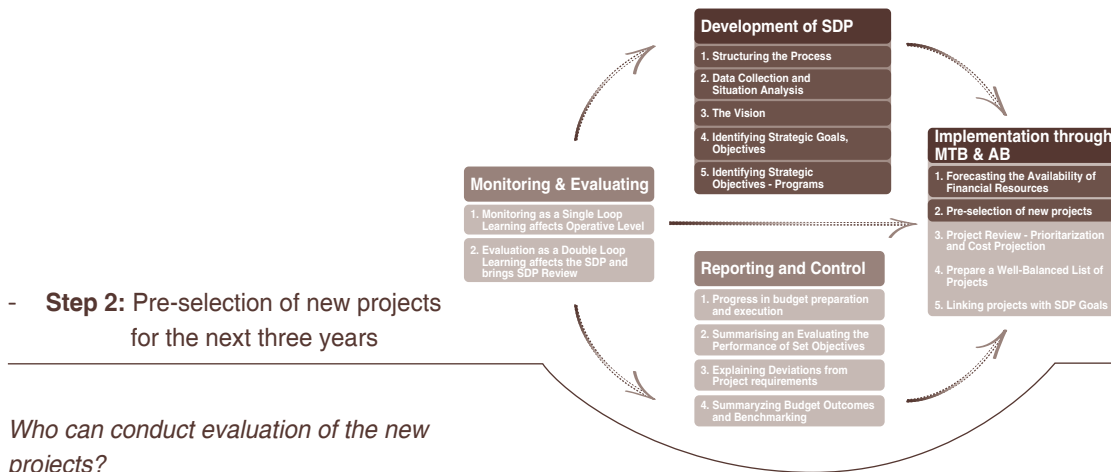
Development of SDP

1. Structuring the Process

2. Data Collection and Situation Analysis

3. The Vision

4. Identifying Strategic Goals, Objectives

5. Identifying Strategic Objectives - Programs

Implementation through MTB & AB

1. Forecasting the Availability of Financial Resources

2. Pre-selection of new projects

3. Project Review - Prioritarization and Cost Projection

4. Prepare a Well-Balanced List of Projects

5. Linking projects with SDP Goals

Monitoring & Evaluating

1. Monitoring as a Single Loop Learning affects Operative Level

2. Evaluation as a Double Loop Learning affects the SDP and brings SDP Review

Reporting and Control

1. Progress in budget preparation and execution

2. Summarising an Evaluating the Performance of Set Objectives

3. Explaining Deviations from Project requirements

4. Summaryzing Budget Outcomes and Benchmarking

- **Step 2:** Pre-selection of new projects for the next three years

*Who can conduct evaluation of the new projects?*